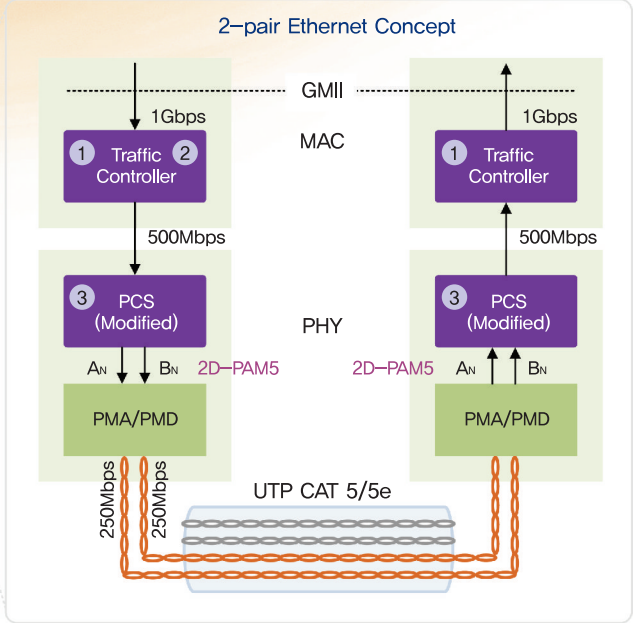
2-pair Ethernet Concept

GMII

1Gbps

1Gbps

MAC

1 Traffic 2 Controller

1 Traffic Controller

500Mbps

500Mbps

3 PCS (Modified)

PHY

3 PCS (Modified)

$A_N$ $B_N$ 2D-PAM5

2D-PAM5 $A_N$ $B_N$

PMA/PMD

PMA/PMD

250Mbps 250Mbps

UTP CAT 5/5e